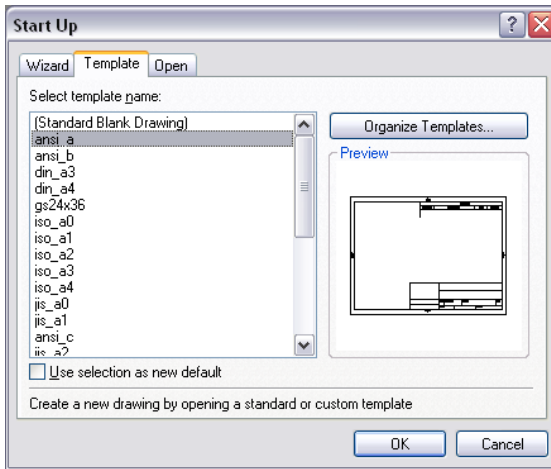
Start Up

Wizard Template Open

Select template name:

(Standard Blank Drawing)
ansi_a
ansi_b
din_a3
din_a4
gs24x36
iso_a0
iso_a1
iso_a2
iso_a3
iso_a4
jis_a0
jis_a1
ansi_c
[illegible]

Organize Templates...

Preview

Use selection as new default

Create a new drawing by opening a standard or custom template

OK

Cancel